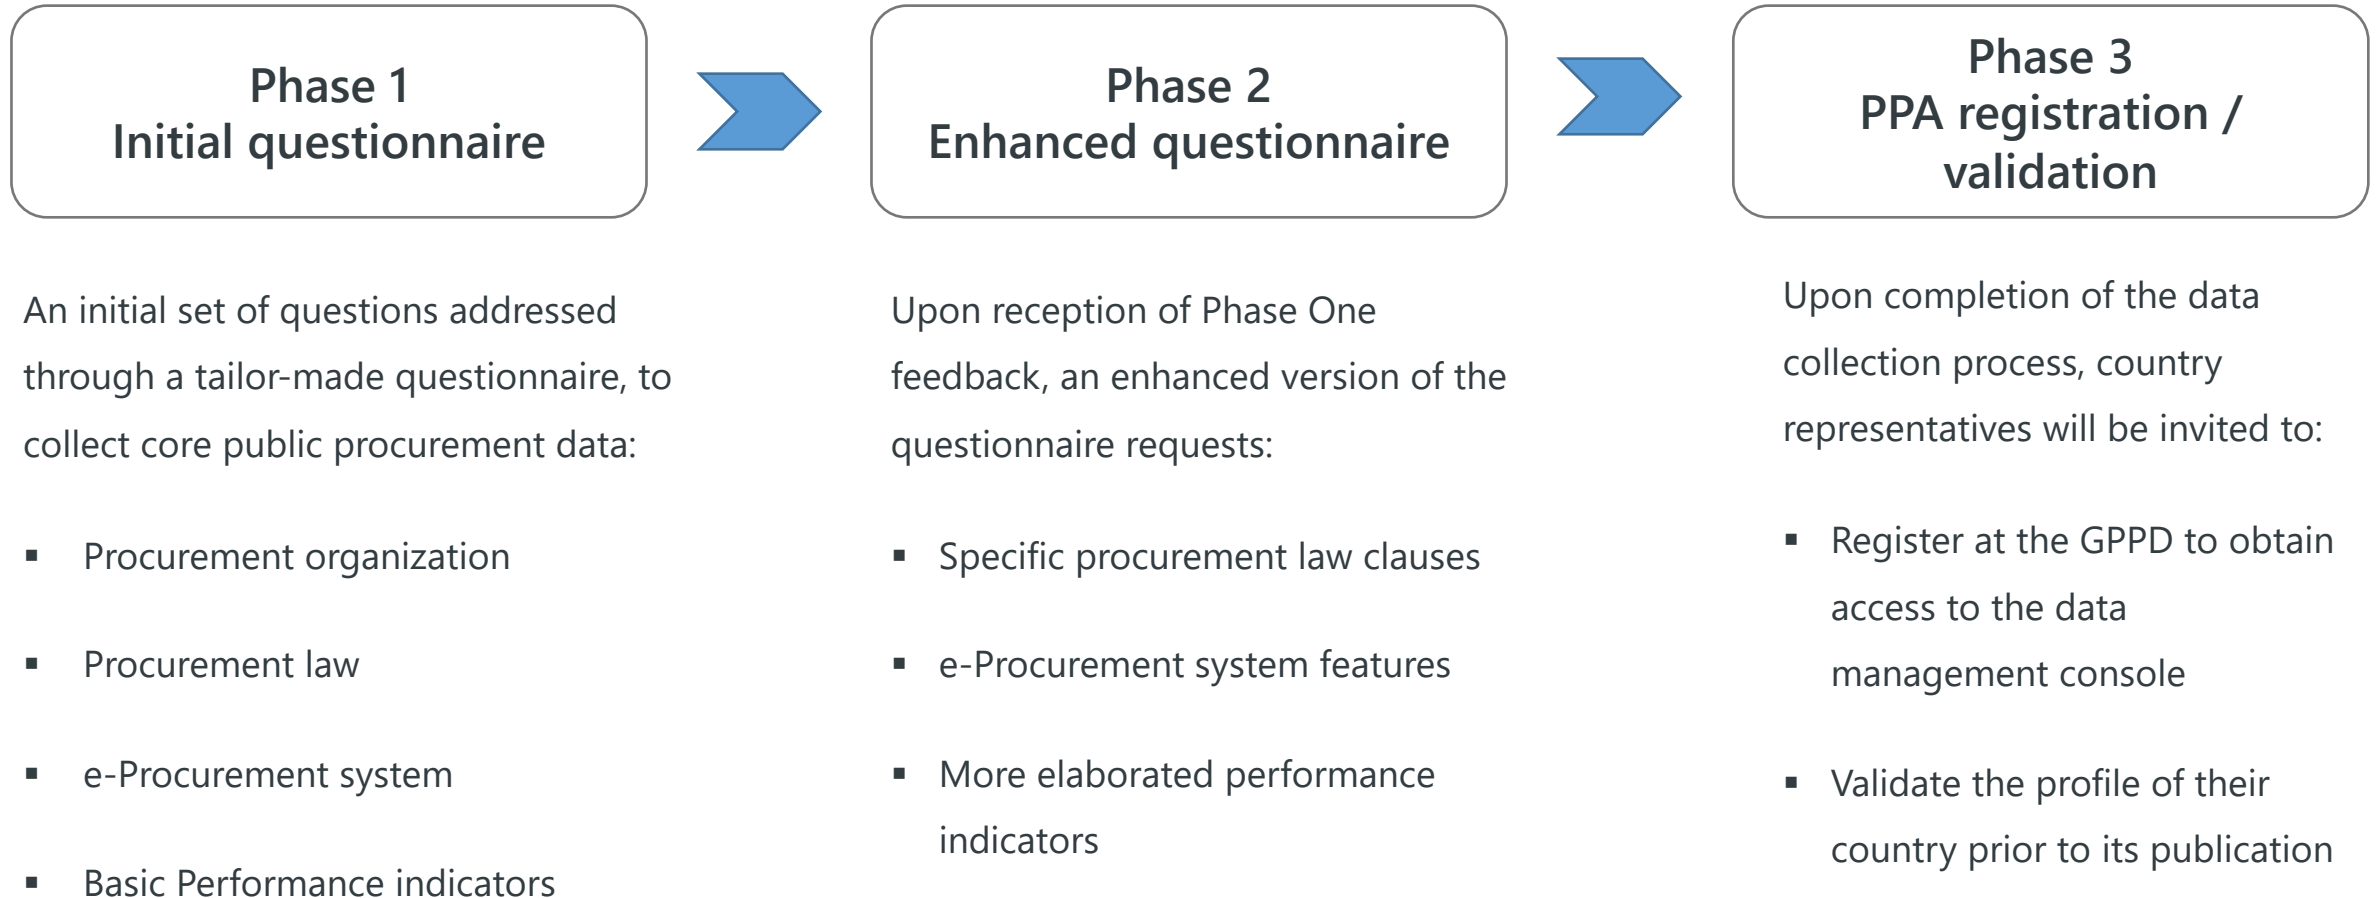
Phase 1
Initial questionnaire

An initial set of questions addressed through a tailor-made questionnaire, to collect core public procurement data:

▪ Procurement organization

▪ Procurement law

▪ e-Procurement system

▪ Basic Performance indicators

Phase 2
Enhanced questionnaire

Upon reception of Phase One feedback, an enhanced version of the questionnaire requests:

▪ Specific procurement law clauses

▪ e-Procurement system features

▪ More elaborated performance indicators

Phase 3
PPA registration / validation

Upon completion of the data collection process, country representatives will be invited to:

▪ Register at the GPPD to obtain access to the data management console

▪ Validate the profile of their country prior to its publication